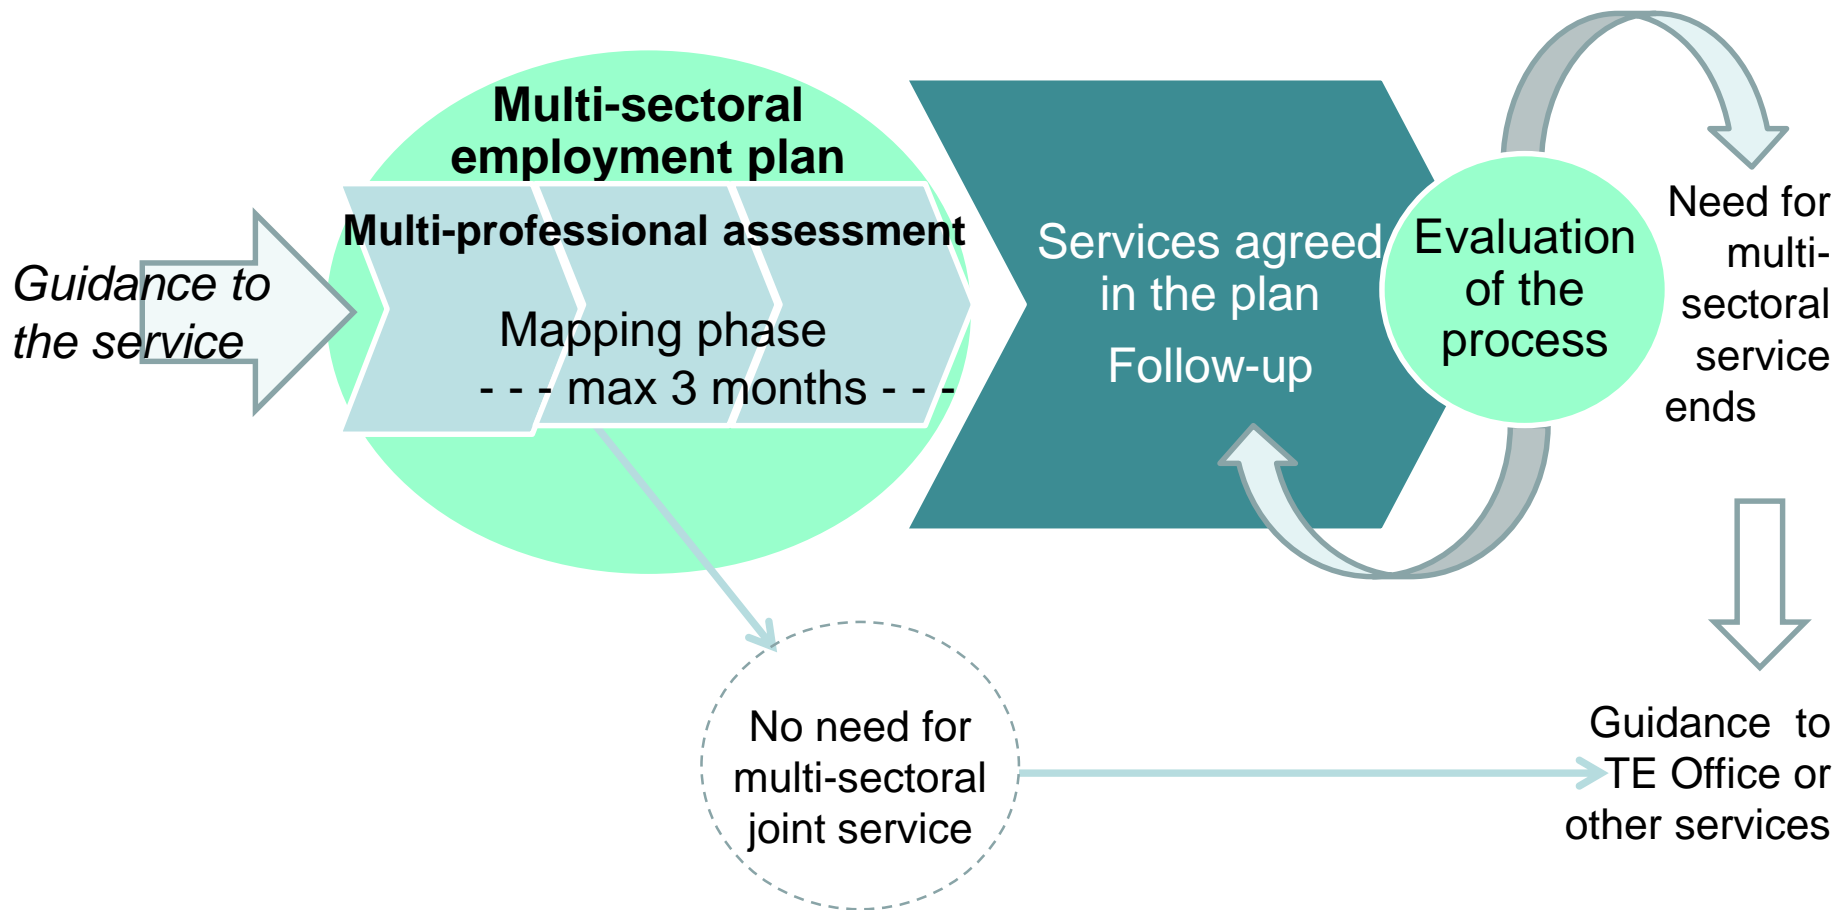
Guidance to the service

Multi-sectoral employment plan

Multi-professional assessment

Mapping phase
- - - max 3 months - - -

Services agreed in the plan
Follow-up

Evaluation of the process

Need for multi-sectoral service ends

No need for multi-sectoral joint service

Guidance to TE Office or other services